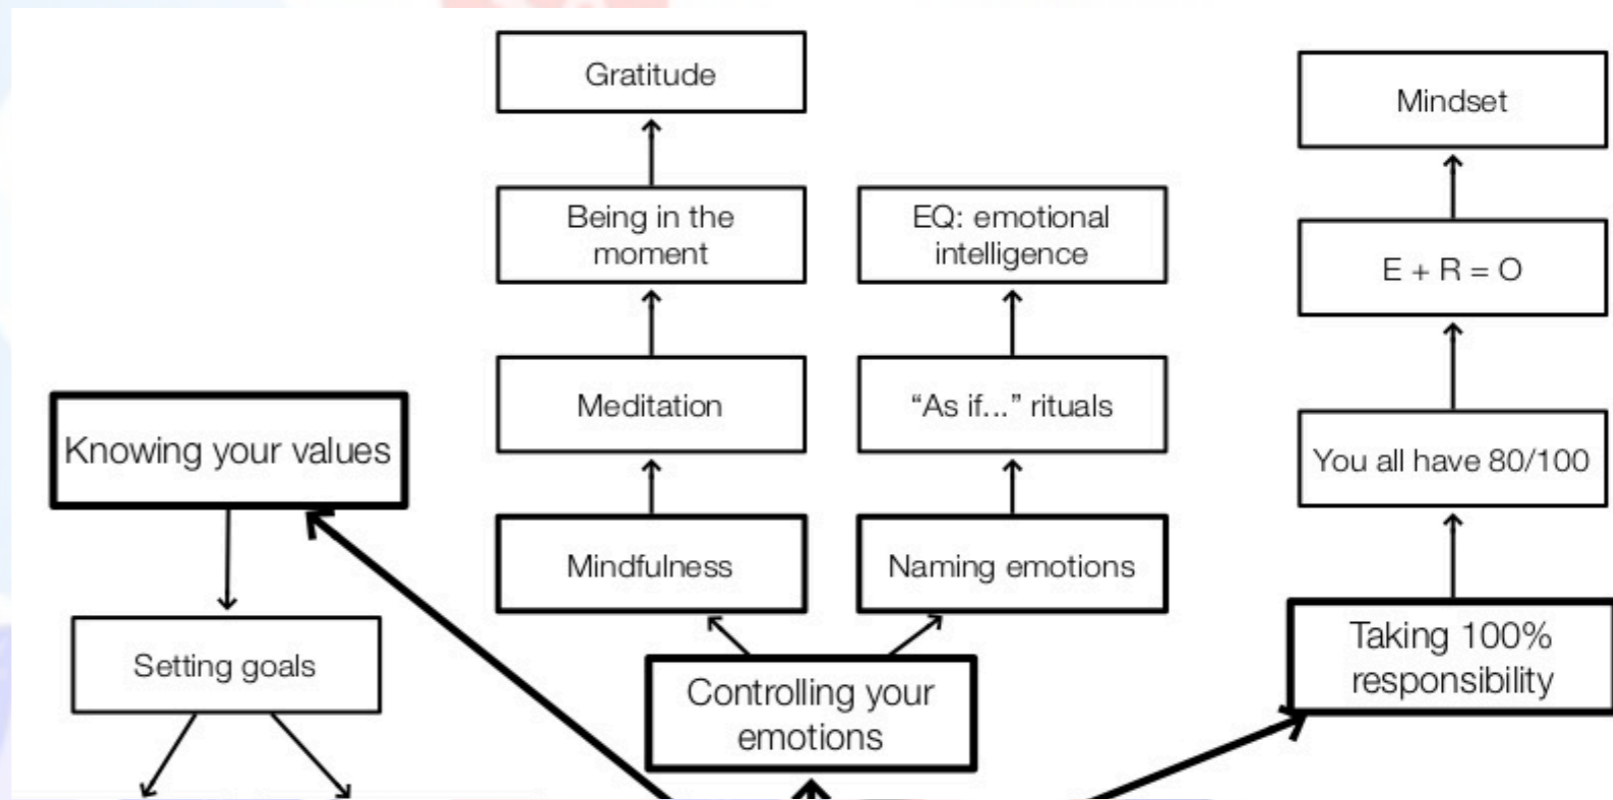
Gratitude

Being in the moment

Meditation

Mindfulness

EQ: emotional intelligence

“As if...” rituals

Naming emotions

Mindset

E + R = O

You all have 80/100

Taking 100% responsibility

Knowing your values

Setting goals

Controlling your emotions